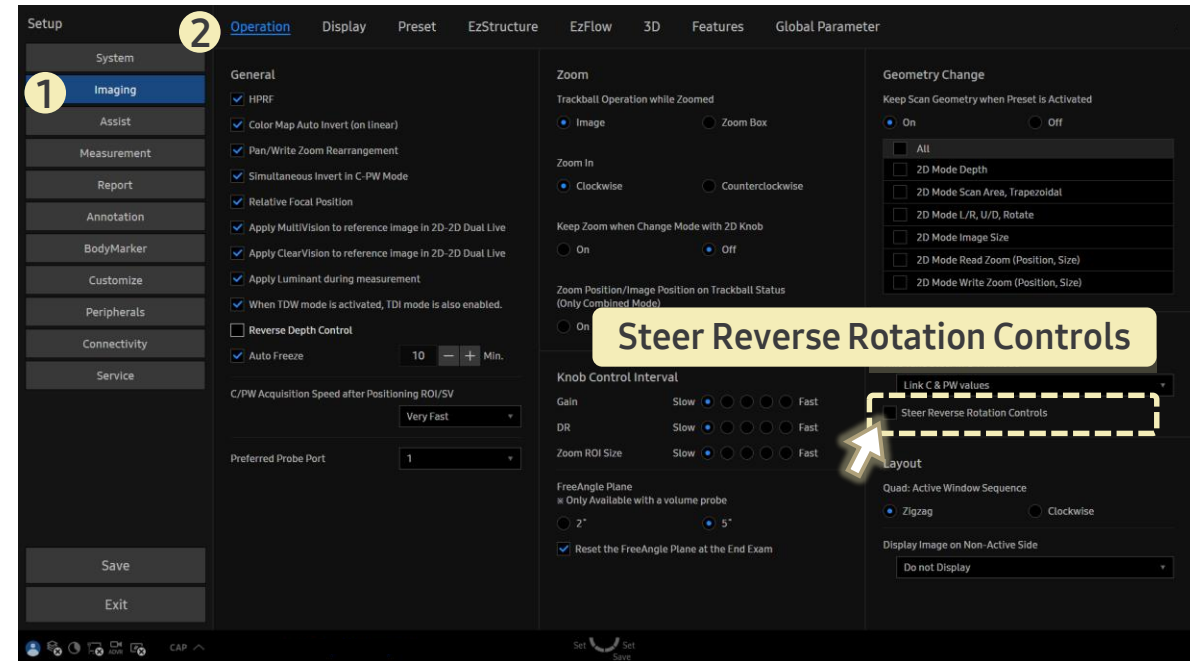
Setup

System
1 Imaging
Assist
Measurement
Report
Annotation
BodyMarker
Customize
Peripherals
Connectivity
Service

Save
Exit

CAP

2 Operation Display Preset EzStructure EzFlow 3D Features Global Parameter

General
HPRF
Color Map Auto Invert (on linear)
Pan/Write Zoom Rearrangement
Simultaneous Invert in C-PW Mode
Relative Focal Position
Apply MultiVision to reference image in 2D-2D Dual Live
Apply ClearVision to reference image in 2D-2D Dual Live
Apply Luminant during measurement
When TDW mode is activated, TDI mode is also enabled.
Reverse Depth Control
Auto Freeze 10 − + Min.

C/PW Acquisition Speed after Positioning ROI/SV
Very Fast

Preferred Probe Port 1

Zoom
Trackball Operation while Zoomed
Image Zoom Box

Zoom In
Clockwise Counterclockwise

Keep Zoom when Change Mode with 2D Knob
On Off

Zoom Position/Image Position on Trackball Status (Only Combined Mode)
On

Knob Control Interval
Gain Slow Fast
DR Slow Fast
Zoom ROI Size Slow Fast

FreeAngle Plane
※ Only Available with a volume probe
2° 5°
Reset the FreeAngle Plane at the End Exam

Geometry Change
Keep Scan Geometry when Preset is Activated
On Off
All
2D Mode Depth
2D Mode Scan Area, Trapezoidal
2D Mode L/R, U/D, Rotate
2D Mode Image Size
2D Mode Read Zoom (Position, Size)
2D Mode Write Zoom (Position, Size)

Steer Reverse Rotation Controls

Link C & PW values
Steer Reverse Rotation Controls

Layout
Quad: Active Window Sequence
Zigzag Clockwise

Display Image on Non-Active Side
Do not Display

Set Set
Save